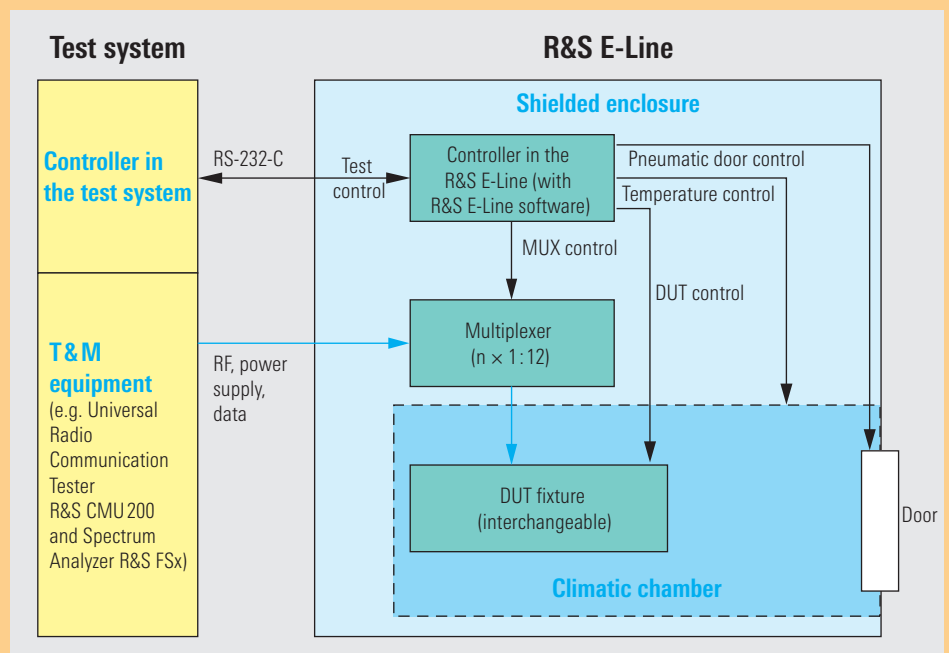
Test system

R&S E-Line

Shielded enclosure

Controller in the test system

RS-232-C

Test control

Controller in the R&S E-Line (with R&S E-Line software)

Pneumatic door control

Temperature control

MUX control

DUT control

T&M equipment (e.g. Universal Radio Communication Tester R&S CMU 200 and Spectrum Analyzer R&S FSx)

RF, power supply, data

Multiplexer ($n \times 1:12$)

DUT fixture (interchangeable)

Door

Climatic chamber